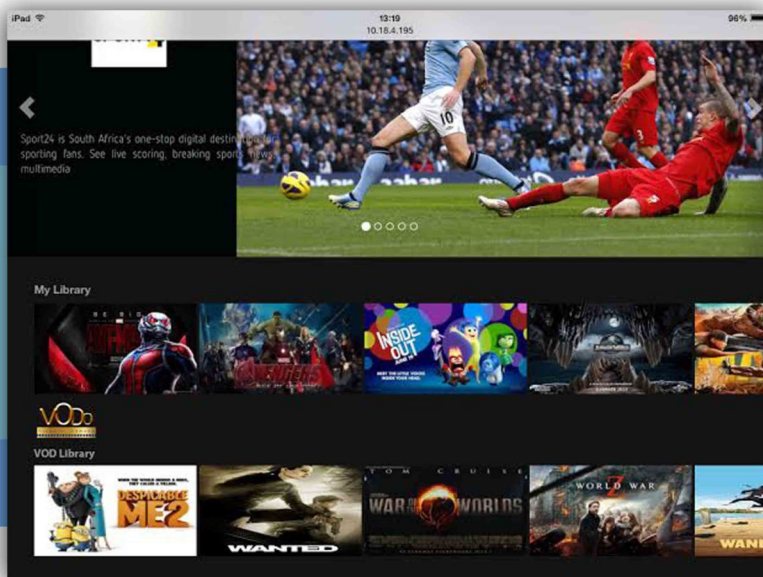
iPad
13:19
10.18.4.195
96%

Sport24 is South Africa's one-stop digital destin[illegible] sporting fans. See live scoring, breaking sport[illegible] multimedia

10

My Library

INSIDE OUT

VODo

VOD Library

DESPICABLE ME2

WANTED

TOM CRUISE
WAR OF THE WORLDS

WORLD WAR Z

WANI